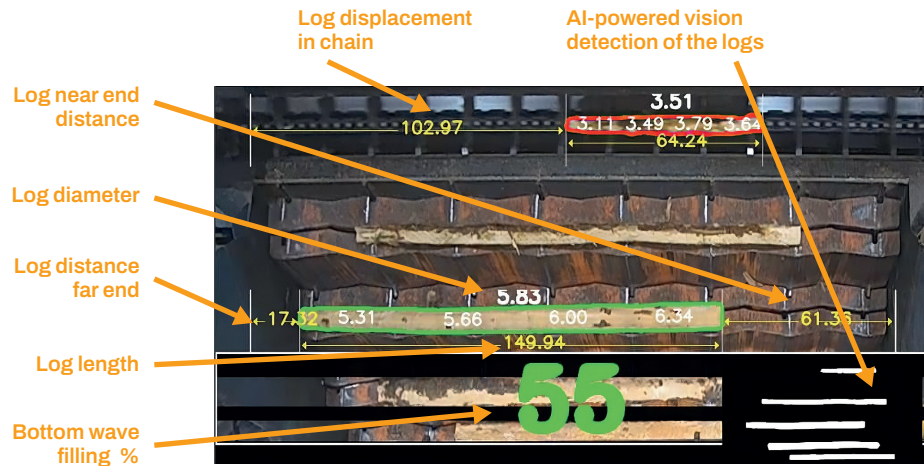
Log displacement in chain

AI-powered vision detection of the logs

Log near end distance

Log diameter

Log distance far end

Log length

Bottom wave filling %

3.51
102.97
3.11 3.49 3.79 3.64
64.24

5.83
17.32
5.31
5.66
6.00
6.34
61.36
149.94

55